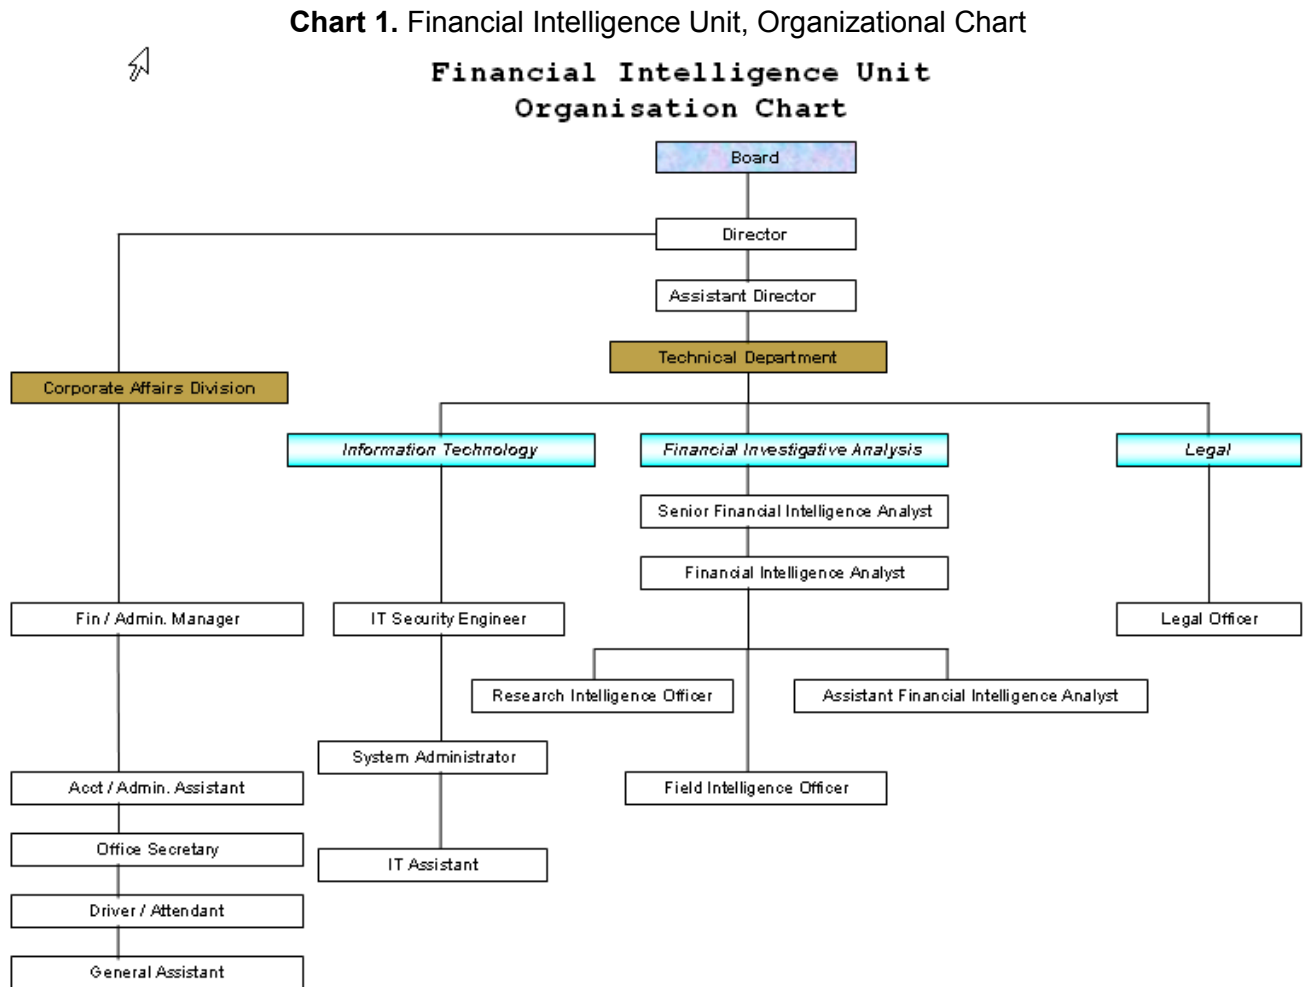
**Chart 1.** Financial Intelligence Unit, Organizational Chart

Financial Intelligence Unit
Organisation Chart

Board

Director

Assistant Director

Technical Department

Corporate Affairs Division

Information Technology

Financial Investigative Analysis

Legal

Senior Financial Intelligence Analyst

Financial Intelligence Analyst

Fin / Admin. Manager

IT Security Engineer

Legal Officer

Research Intelligence Officer

Assistant Financial Intelligence Analyst

System Administrator

Acct / Admin. Assistant

Field Intelligence Officer

Office Secretary

IT Assistant

Driver / Attendant

General Assistant